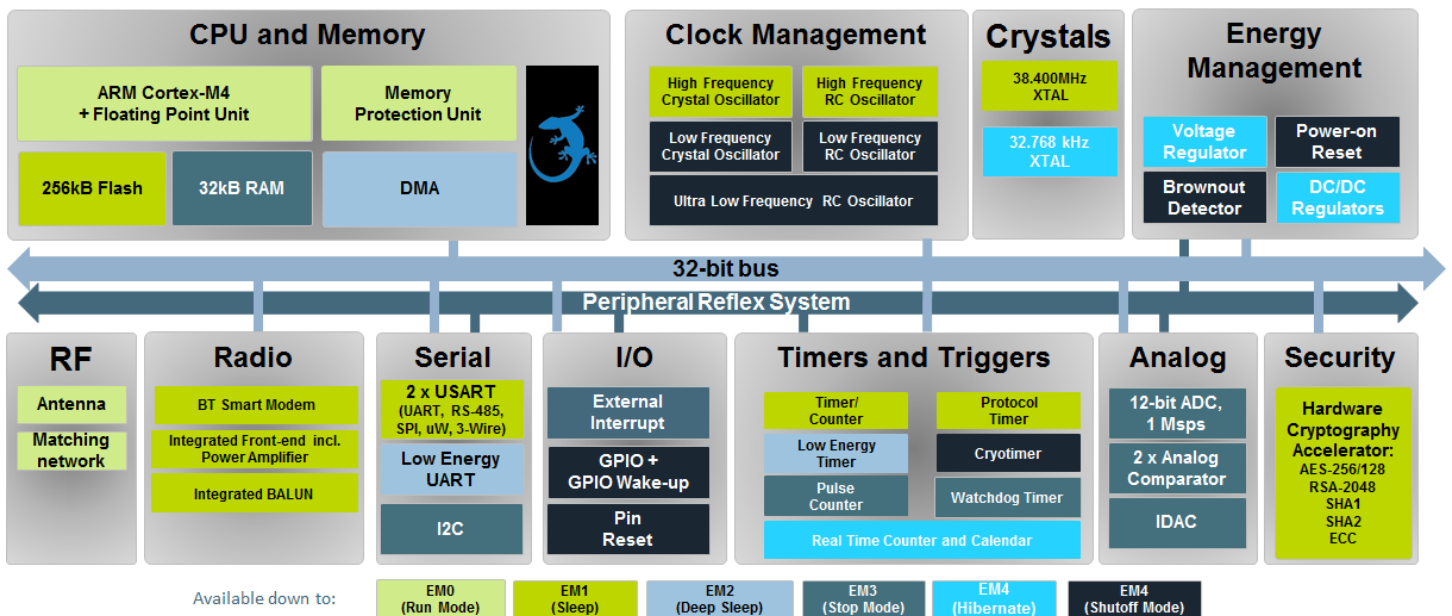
CPU and Memory

ARM Cortex-M4 + Floating Point Unit

Memory Protection Unit

256kB Flash

32kB RAM

DMA

Clock Management

High Frequency Crystal Oscillator

High Frequency RC Oscillator

Low Frequency Crystal Oscillator

Low Frequency RC Oscillator

Ultra Low Frequency RC Oscillator

Crystals

38.400MHz XTAL

32.768 kHz XTAL

Energy Management

Voltage Regulator

Power-on Reset

Brownout Detector

DC/DC Regulators

32-bit bus

Peripheral Reflex System

RF

Antenna

Matching network

Radio

BT Smart Modem

Integrated Front-end incl. Power Amplifier

Integrated BALUN

Serial

2 x USART (UART, RS-485, SPI, uW, 3-Wire)

Low Energy UART

I2C

I/O

External Interrupt

GPIO + GPIO Wake-up

Pin Reset

Timers and Triggers

Timer/ Counter

Protocol Timer

Low Energy Timer

Cryotimer

Pulse Counter

Watchdog Timer

Real Time Counter and Calendar

Analog

12-bit ADC, 1 Msps

2 x Analog Comparator

IDAC

Security

Hardware Cryptography Accelerator: AES-256/128 RSA-2048 SHA1 SHA2 ECC

Available down to:

EM0 (Run Mode)

EM1 (Sleep)

EM2 (Deep Sleep)

EM3 (Stop Mode)

EM4 (Hibernate)

EM4 (Shutoff Mode)